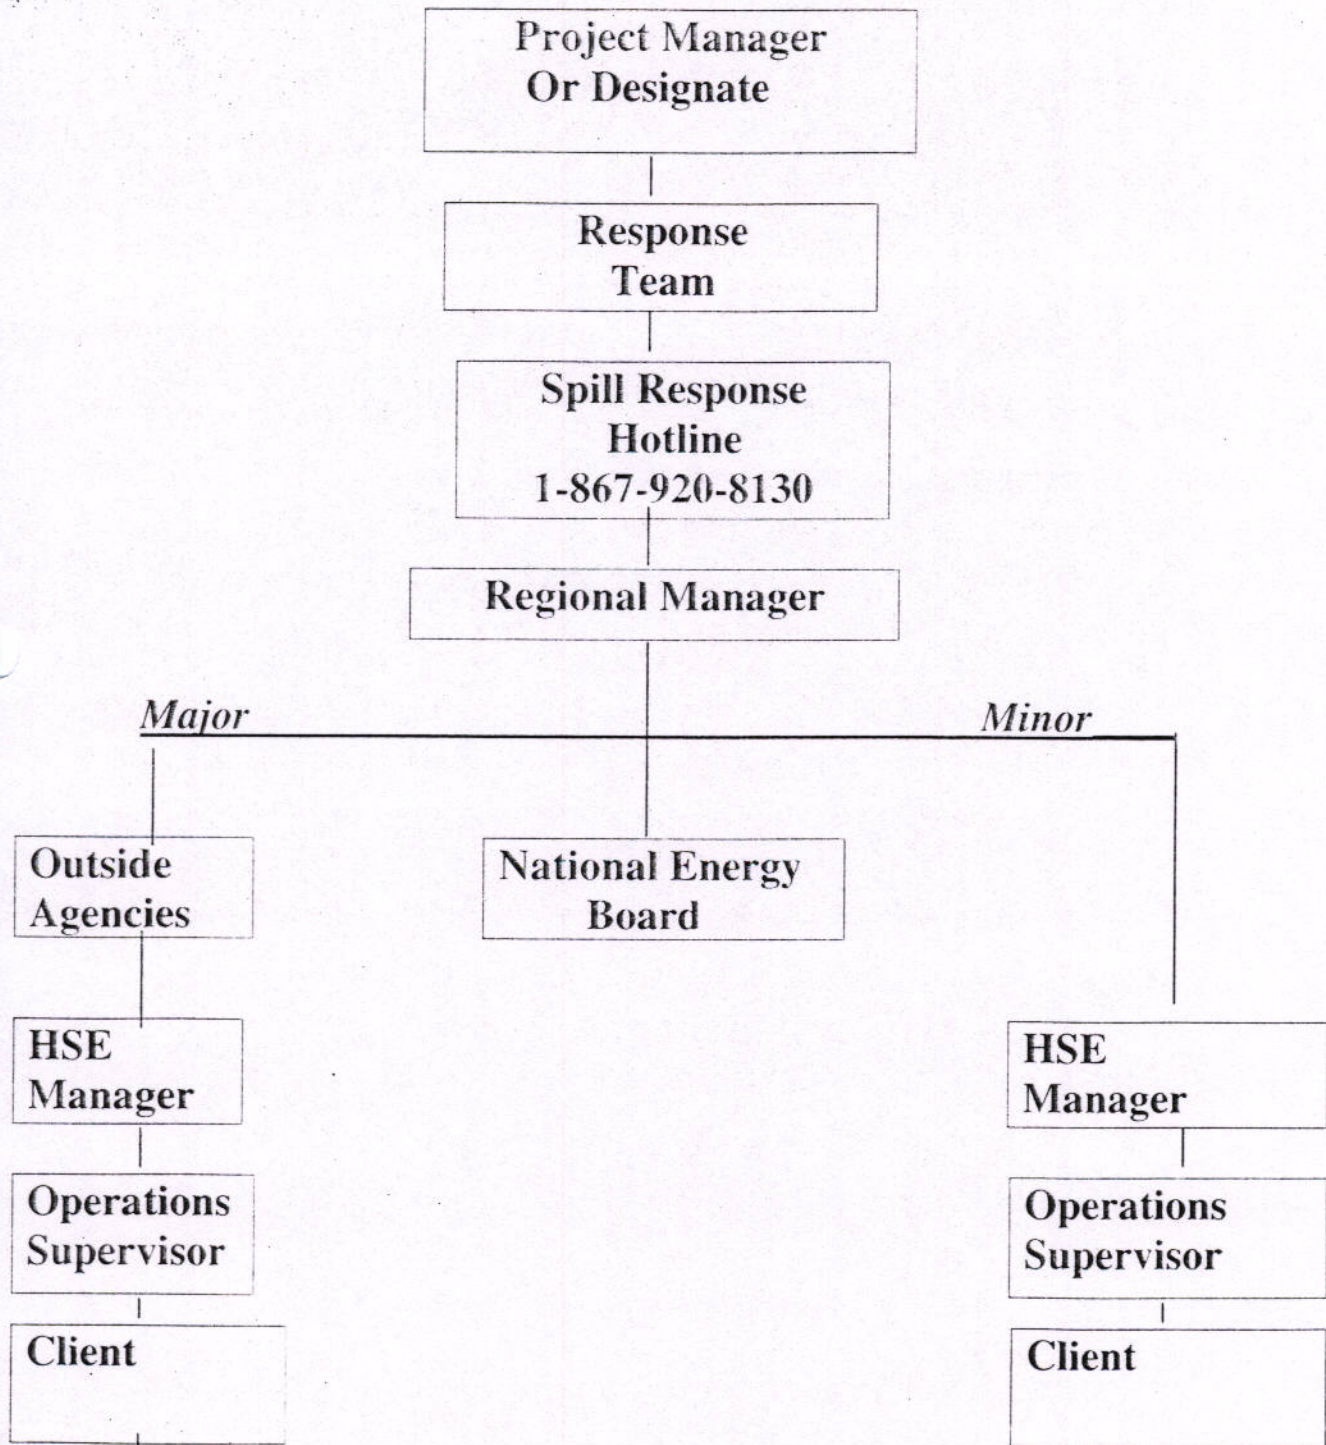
Project Manager Or Designate

Response Team

Spill Response Hotline 1-867-920-8130

Regional Manager

Major

Minor

Outside Agencies

National Energy Board

HSE Manager

Operations Supervisor

Client

HSE Manager

Operations Supervisor

Client